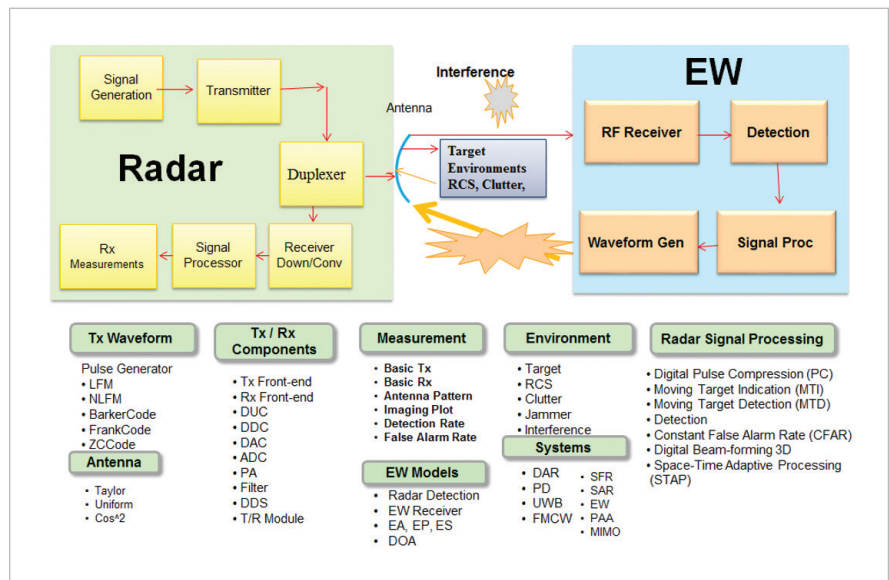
Signal Generation

Transmitter

Interference

EW

Antenna

RF Receiver

Detection

Radar

Duplexer

Target Environments RCS, Clutter,

Rx Measurements

Signal Processor

Receiver Down/Conv

Waveform Gen

Signal Proc

Tx Waveform

Pulse Generator
• LFM
• NLFM
• BarkerCode
• FrankCode
• ZCCode

Antenna

• Taylor
• Uniform
• Cos^2

Tx / Rx Components

• Tx Front-end
• Rx Front-end
• DUC
• DDC
• DAC
• ADC
• PA
• Filter
• DDS
• T/R Module

Measurement

• Basic Tx
• Basic Rx
• Antenna Pattern
• Imaging Plot
• Detection Rate
• False Alarm Rate

EW Models

• Radar Detection
• EW Receiver
• EA, EP, ES
• DOA

Environment

• Target
• RCS
• Clutter
• Jammer
• Interference

Systems

• DAR
• PD
• UWB
• FMCW
• SFR
• SAR
• EW
• PAA
• MIMO

Radar Signal Processing

• Digital Pulse Compression (PC)
• Moving Target Indication (MTI)
• Moving Target Detection (MTD)
• Detection
• Constant False Alarm Rate (CFAR)
• Digital Beam-forming 3D
• Space-Time Adaptive Processing (STAP)